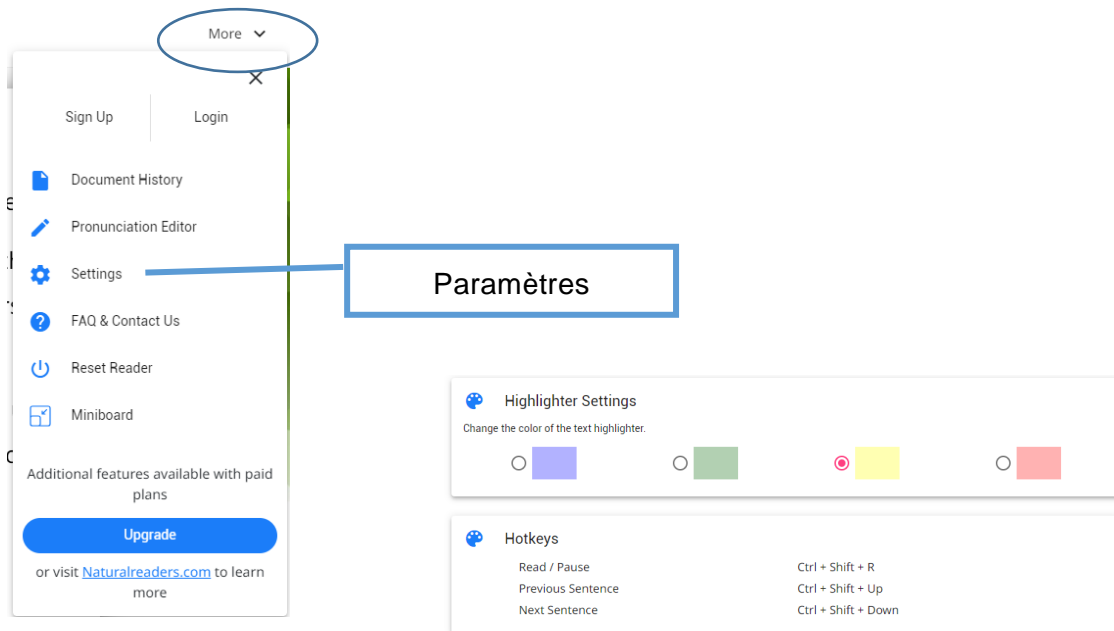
More

Sign Up
Login

Document History
Pronunciation Editor
Settings
FAQ & Contact Us
Reset Reader
Miniboard

Additional features available with paid plans

Upgrade

or visit Naturalreaders.com to learn more

Paramètres

Highlighter Settings
Change the color of the text highlighter.

Hotkeys

| | |
|---|---|
| Read / Pause | Ctrl + Shift + R |
| Previous Sentence | Ctrl + Shift + Up |
| Next Sentence | Ctrl + Shift + Down |